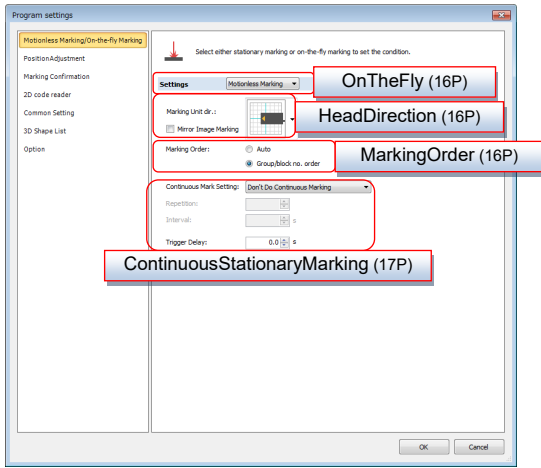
Program settings

Motionless Marking/On-the-fly Marking
PositionAdjustment
Marking Confirmation
2D code reader
Common Setting
3D Shape List
Option

Select either stationary marking or on-the-fly marking to set the condition.

Settings Motionless Marking

OnTheFly (16P)

Marking Unit dir.:

Mirror Image Marking

HeadDirection (16P)

Marking Order: Auto
Group/block no. order

MarkingOrder (16P)

Continuous Mark Setting: Don't Do Continuous Marking
Repetition:
Interval: s
Trigger Delay: 0.0 s

ContinuousStationaryMarking (17P)

OK Cancel